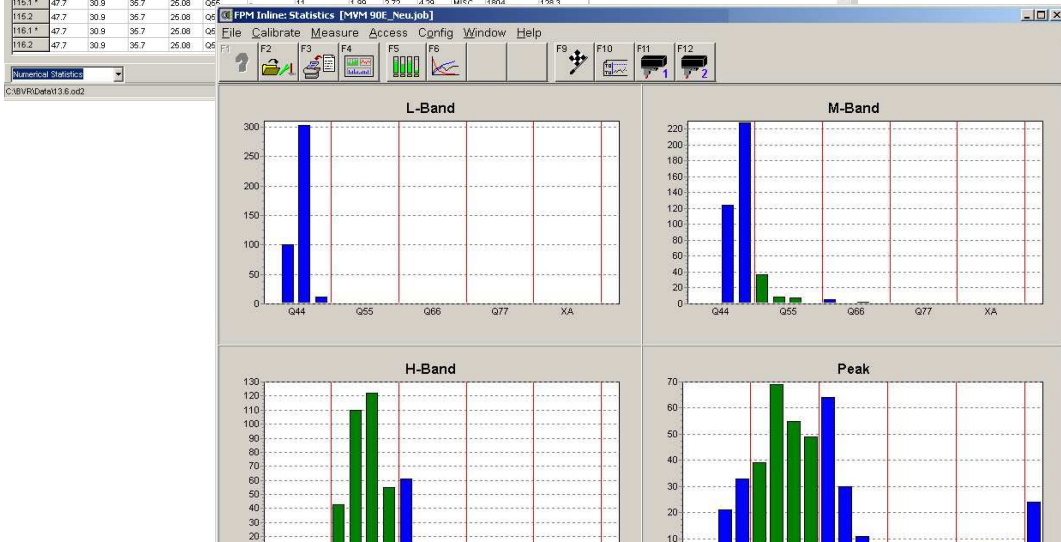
| 115.1 * | 47.7 | 30.9 | 35.7 | 25.08 | Q55 |
|---|---|---|---|---|---|
| 115.2 | 47.7 | 30.9 | 35.7 | 25.08 | Q5 |
| 116.1 * | 47.7 | 30.9 | 35.7 | 25.08 | Q5 |
| 116.2 | 47.7 | 30.9 | 35.7 | 25.08 | Q5 |

11 1.99 2.72 4.29 MISC 1804 128.3

Numerical Statistics

C:\BVR\Data\13.6.od2

FPM Inline: Statistics [MVM 90E_Neu.job]

File Calibrate Measure Access Config Window Help

F1 F2 F3 F4 F5 F6 F9 F10 F11 F12

1 2

L-Band

300
250
200
150
100
50
0

Q44 Q55 Q66 Q77 XA

M-Band

220
200
180
160
140
120
100
80
60
40
20
0

Q44 Q55 Q66 Q77 XA

H-Band

130
120
110
100
90
80
70
60
50
40
30
20

Peak

70
60
50
40
30
20
10